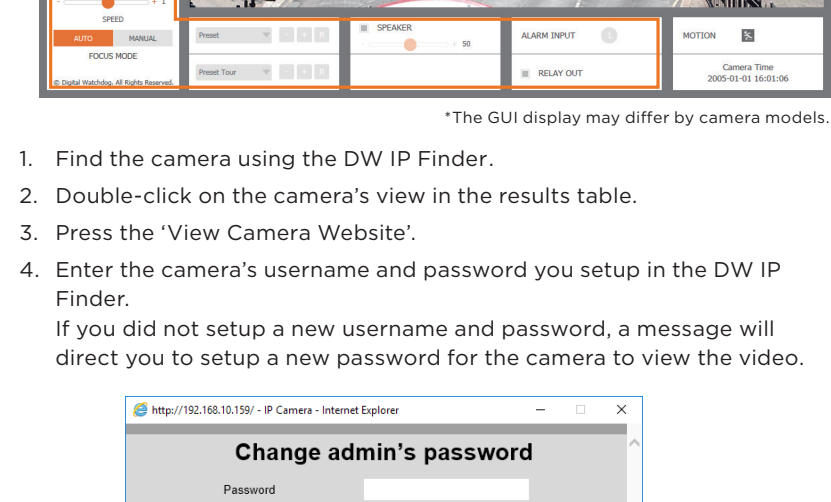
- + 1
SPEED
AUTO MANUAL
FOCUS MODE
© Digital Watchdog. All Rights Reserved.

Preset
Preset Tour

SPEAKER
50

ALARM INPUT
RELAY OUT

MOTION
Camera Time
2005-01-01 16:01:06

*The GUI display may differ by camera models.

1. Find the camera using the DW IP Finder.
2. Double-click on the camera's view in the results table.
3. Press the 'View Camera Website'.
4. Enter the camera's username and password you setup in the DW IP Finder.
If you did not setup a new username and password, a message will direct you to setup a new password for the camera to view the video.

http://192.168.10.159/ - IP Camera - Internet Explorer
Change admin's password
Password